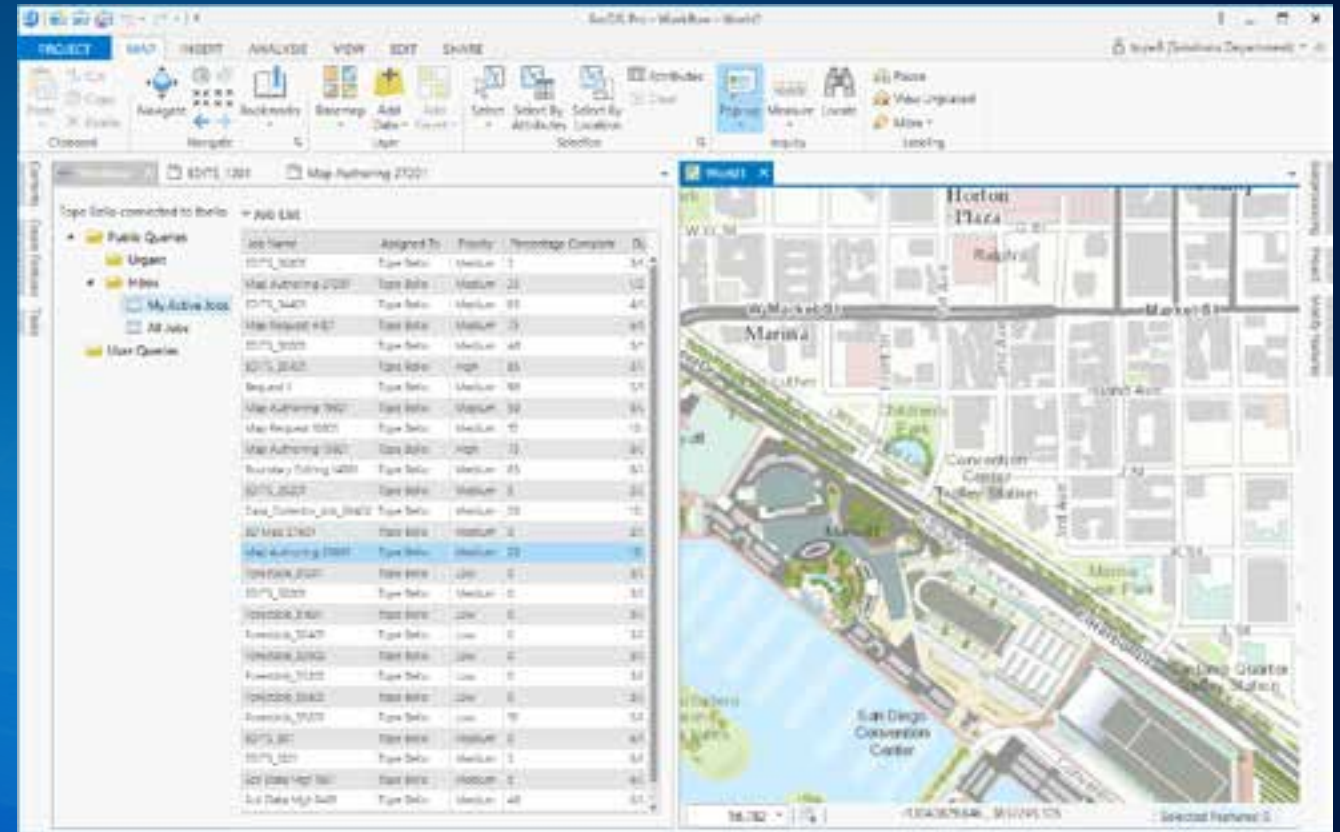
ArcGIS Pro - Workflow - World

PROJECT MAP INSERT ANALYSIS VIEW EDIT SHARE

Paste Cut Copy Clipboard Navigate Bookmarks Navigate Basemap Add Data Layer Select Select By Attributes Select By Location Attributes Clear Selection Explore Measure Locate Inquiry Pause View Unplaced More Labeling

EDITS_1261 Map Authoring 27201 World1

Type Bello connected to Bello

Public Queries
Urgent
Inbox
My Active Jobs
All Jobs
User Queries

Job List

| Job Name | Assigned To | Priority | Percentage Complete |
|---|---|---|---|
| EDITS_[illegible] | Type Bello | Medium | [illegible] |
| Map Authoring 27201 | Type Bello | Medium | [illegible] |
| EDITS_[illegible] | Type Bello | Medium | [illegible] |
| Map Request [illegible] | Type Bello | Medium | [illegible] |
| EDITS_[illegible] | Type Bello | Medium | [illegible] |
| EDITS_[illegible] | Type Bello | High | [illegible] |
| Request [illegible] | Type Bello | Medium | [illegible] |
| Map Authoring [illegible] | Type Bello | Medium | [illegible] |
| Map Request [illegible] | Type Bello | Medium | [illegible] |
| Map Authoring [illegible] | Type Bello | High | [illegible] |
| Boundary Editing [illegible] | Type Bello | Medium | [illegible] |
| EDITS_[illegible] | Type Bello | Medium | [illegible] |
| Data_Collection_Job_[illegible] | Type Bello | Medium | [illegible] |
| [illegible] | Type Bello | Medium | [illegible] |
| Map Authoring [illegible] | Type Bello | Medium | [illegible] |
| Timesheet_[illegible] | Type Bello | Low | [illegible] |
| EDITS_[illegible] | Type Bello | Medium | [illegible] |
| Timesheet_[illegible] | Type Bello | Low | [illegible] |
| Timesheet_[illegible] | Type Bello | Low | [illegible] |
| Timesheet_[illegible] | Type Bello | Low | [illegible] |
| Timesheet_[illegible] | Type Bello | Low | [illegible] |
| Timesheet_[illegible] | Type Bello | Low | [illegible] |
| Timesheet_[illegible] | Type Bello | Low | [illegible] |
| EDITS_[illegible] | Type Bello | Medium | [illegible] |
| EDITS_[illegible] | Type Bello | Medium | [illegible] |
| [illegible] | Type Bello | Medium | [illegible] |
| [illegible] | Type Bello | Medium | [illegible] |

Horton Plaza
W Market St
Market St
Marina
Children's Park
Convention Center Trolley Station
Island Ave
3rd Ave
K St
Martin Luther King Jr Promenade
Harbor Dr
San Diego Convention Center
Gaslamp Quarter Station

Selected Features: 0